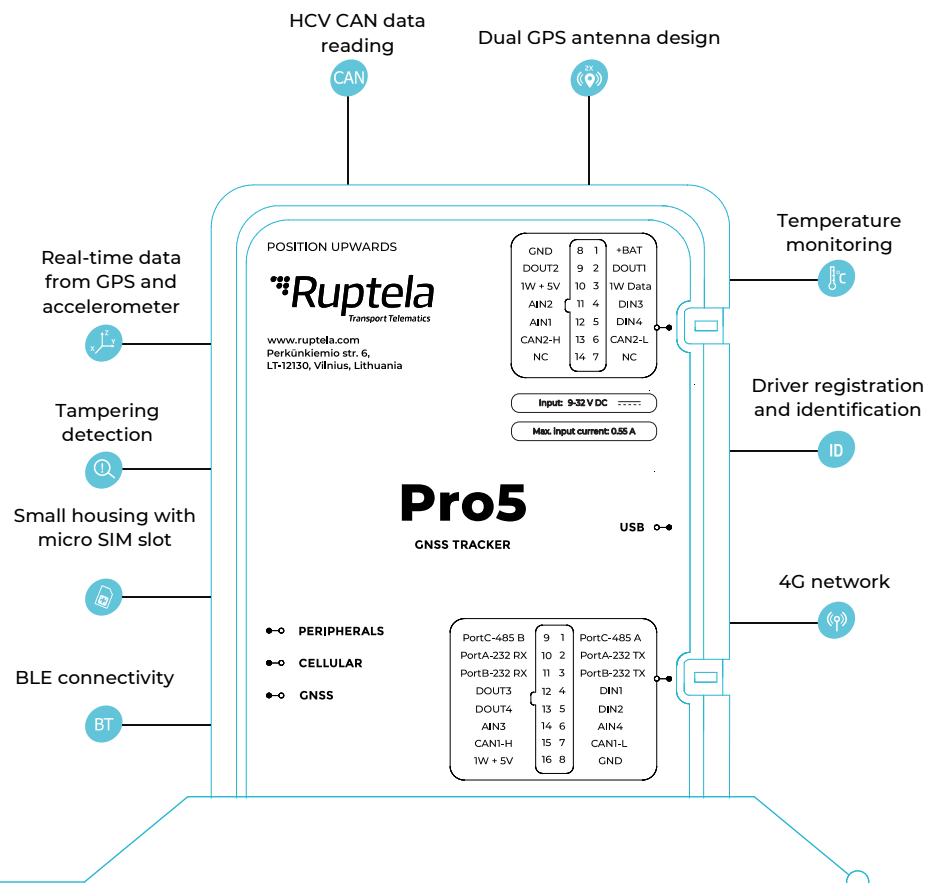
HCV CAN data reading

CAN

Dual GPS antenna design

2X

Real-time data from GPS and accelerometer

Tampering detection

Small housing with micro SIM slot

BLE connectivity

BT

Temperature monitoring

Driver registration and identification

ID

4G network

POSITION UPWARDS

Ruptela
Transport Telematics

www.ruptela.com
Perkūnkiemio str. 6,
LT-12130, Vilnius, Lithuania

| GND | 8 | 1 | +BAT |
|---|---|---|---|
| DOUT2 | 9 | 2 | DOUT1 |
| 1W + 5V | 10 | 3 | 1W Data |
| AIN2 | 11 | 4 | DIN3 |
| AIN1 | 12 | 5 | DIN4 |
| CAN2-H | 13 | 6 | CAN2-L |
| NC | 14 | 7 | NC |

Input: 9-32 V DC

Max. input current: 0.55 A

Pro5

GNSS TRACKER

USB

PERIPHERALS

CELLULAR

GNSS

| PortC-485 B | 9 | 1 | PortC-485 A |
|---|---|---|---|
| PortA-232 RX | 10 | 2 | PortA-232 TX |
| PortB-232 RX | 11 | 3 | PortB-232 TX |
| DOUT3 | 12 | 4 | DIN1 |
| DOUT4 | 13 | 5 | DIN2 |
| AIN3 | 14 | 6 | AIN4 |
| CAN1-H | 15 | 7 | CAN1-L |
| 1W + 5V | 16 | 8 | GND |